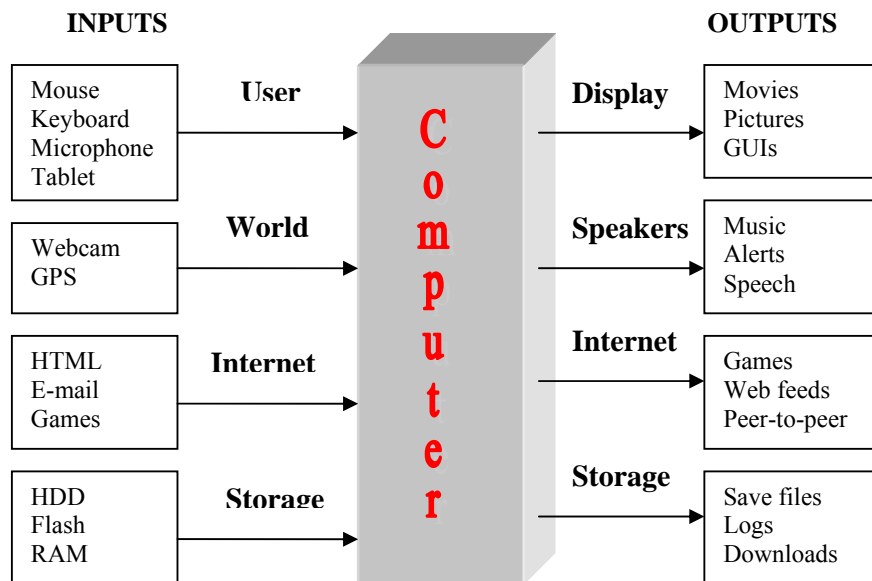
INPUTS

OUTPUTS

Mouse
Keyboard
Microphone
Tablet

User

Webcam
GPS

World

HTML
E-mail
Games

Internet

HDD
Flash
RAM

Storage

C
o
m
p
u
t
e
r

Display

Movies
Pictures
GUIs

Speakers

Music
Alerts
Speech

Internet

Games
Web feeds
Peer-to-peer

Storage

Save files
Logs
Downloads